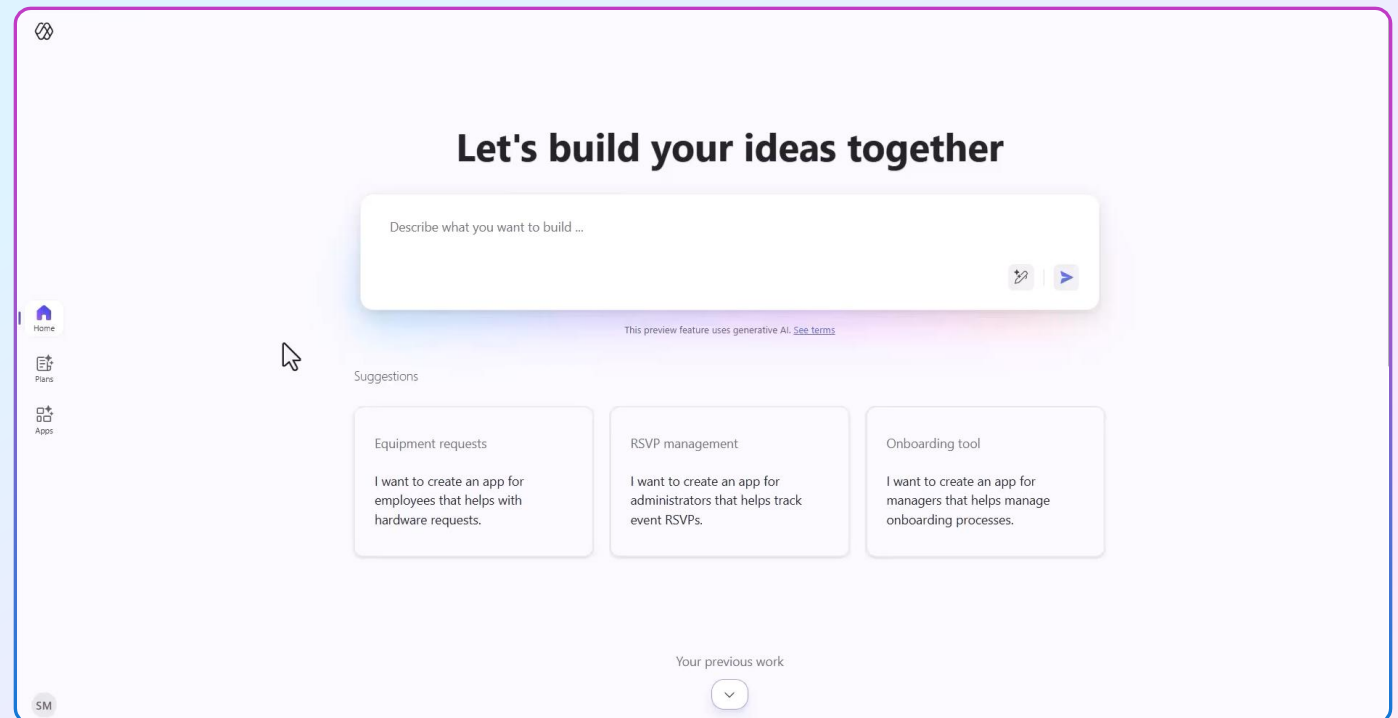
Home
Plans
Apps
SM

Let's build your ideas together

Describe what you want to build ...

This preview feature uses generative AI. See terms

Suggestions

Equipment requests

I want to create an app for employees that helps with hardware requests.

RSVP management

I want to create an app for administrators that helps track event RSVPs.

Onboarding tool

I want to create an app for managers that helps manage onboarding processes.

Your previous work